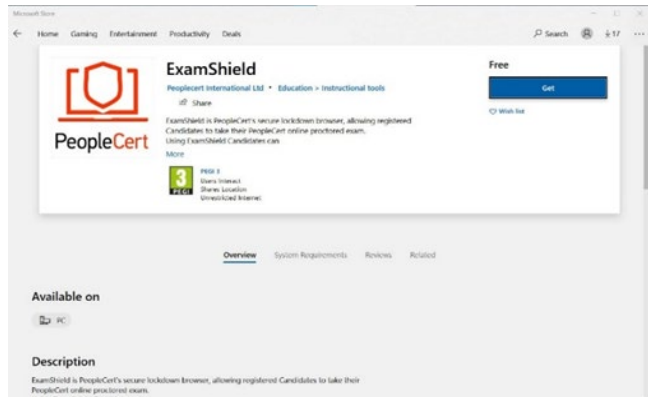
Microsoft Store

Home Gaming Entertainment Productivity Deals

Search 17 ...

PeopleCert

ExamShield

Peoplecert International Ltd • Education > Instructional tools

Share

ExamShield is PeopleCert's secure lockdown browser, allowing registered Candidates to take their PeopleCert online proctored exam.
Using ExamShield Candidates can

More

3 PEGI

PEGI 3
Users Interact
Shares Location
Unrestricted Internet

Free

Get

Wish list

Overview System Requirements Reviews Related

Available on

PC

Description

ExamShield is PeopleCert's secure lockdown browser, allowing registered Candidates to take their PeopleCert online proctored exam.